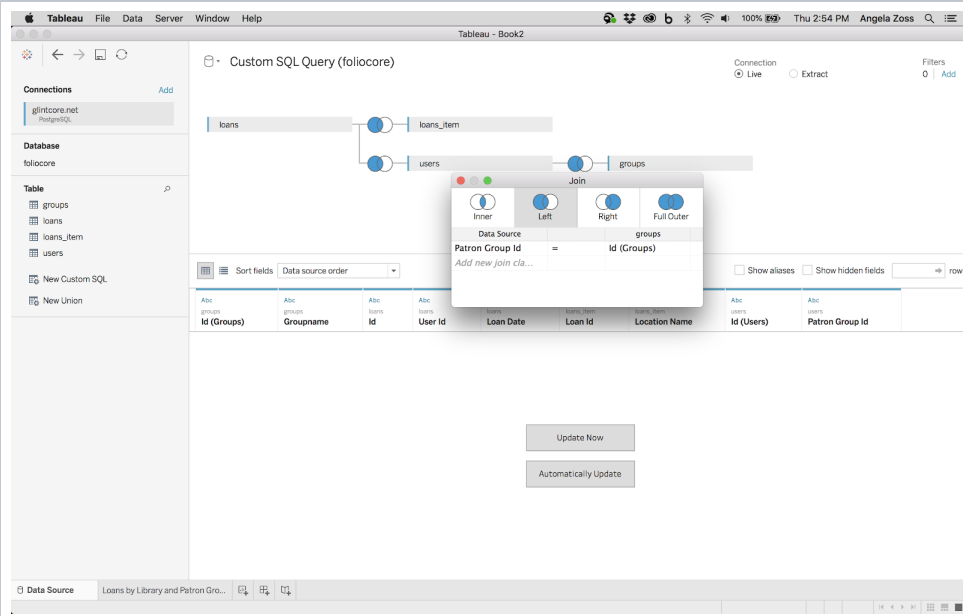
Tableau File Data Server Window Help
100% Thu 2:54 PM Angela Zoss
Tableau - Book2

Custom SQL Query (foliocore)

Connection
Live
Extract

Filters
0 | Add

Connections
Add
glintcore.net
PostgreSQL

Database
foliocore

Table
groups
loans
loans_item
users

New Custom SQL
New Union

loans
loans_item
users
groups

Join
Inner
Left
Right
Full Outer

| Data Source | | groups |
|---|---|---|
| Patron Group Id | = | Id (Groups) |
| Add new join cla... | | |

Sort fields
Data source order
Show aliases
Show hidden fields
row

| Abc groups Id (Groups) | Abc groups Groupname | Abc loans Id | Abc loans User Id | loans Loan Date | loans_item Loan Id | loans_item Location Name | Abc users Id (Users) | Abc users Patron Group Id |
|---|---|---|---|---|---|---|---|---|

Update Now
Automatically Update

Data Source
Loans by Library and Patron Gro...